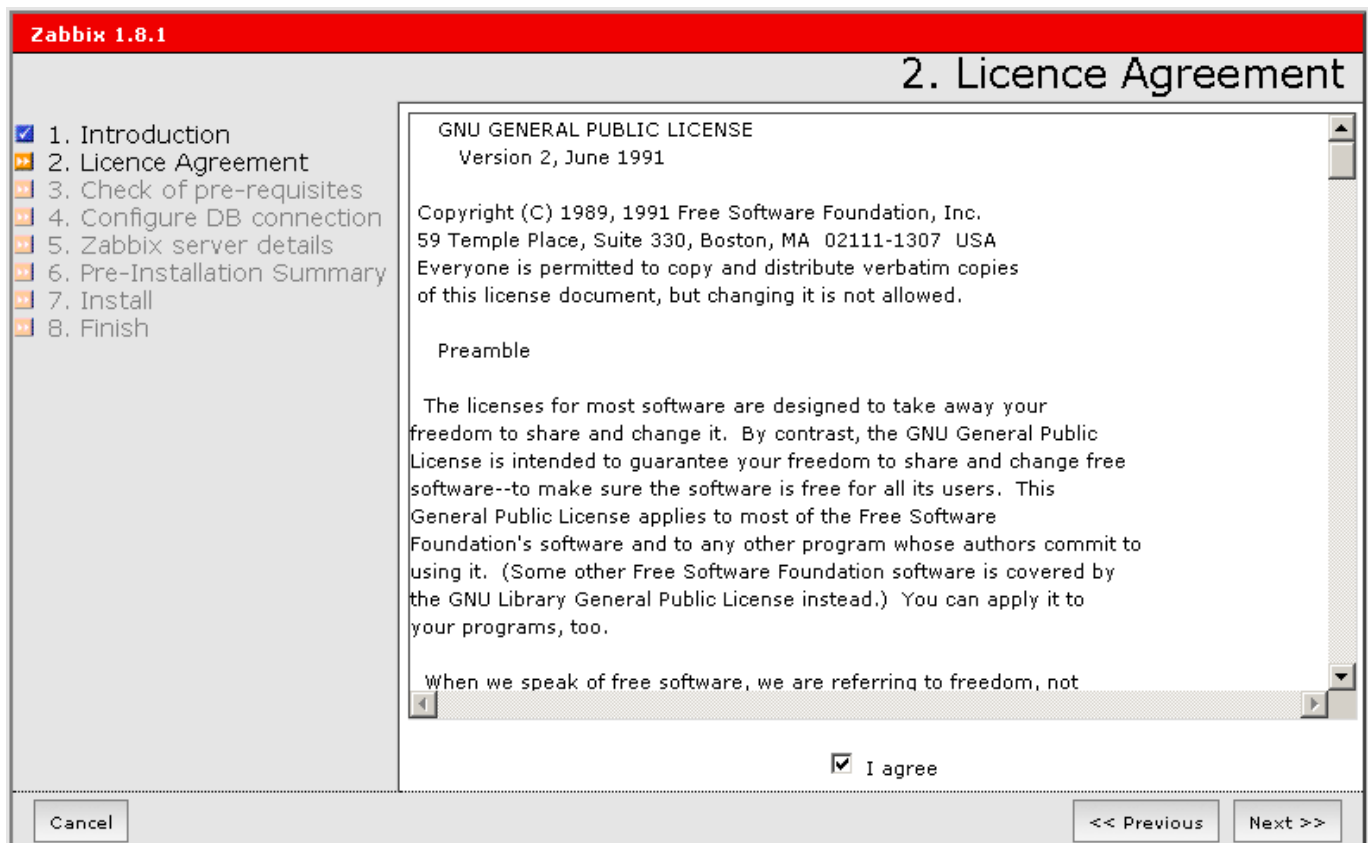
Zabbix 1.8.1

2. Licence Agreement

1. Introduction
2. Licence Agreement
3. Check of pre-requisites
4. Configure DB connection
5. Zabbix server details
6. Pre-Installation Summary
7. Install
8. Finish

GNU GENERAL PUBLIC LICENSE
Version 2, June 1991

Copyright (C) 1989, 1991 Free Software Foundation, Inc.
59 Temple Place, Suite 330, Boston, MA 02111-1307 USA
Everyone is permitted to copy and distribute verbatim copies
of this license document, but changing it is not allowed.

Preamble

The licenses for most software are designed to take away your freedom to share and change it. By contrast, the GNU General Public License is intended to guarantee your freedom to share and change free software--to make sure the software is free for all its users. This General Public License applies to most of the Free Software Foundation's software and to any other program whose authors commit to using it. (Some other Free Software Foundation software is covered by the GNU Library General Public License instead.) You can apply it to your programs, too.

When we speak of free software, we are referring to freedom, not

I agree

Cancel

<< Previous

Next >>